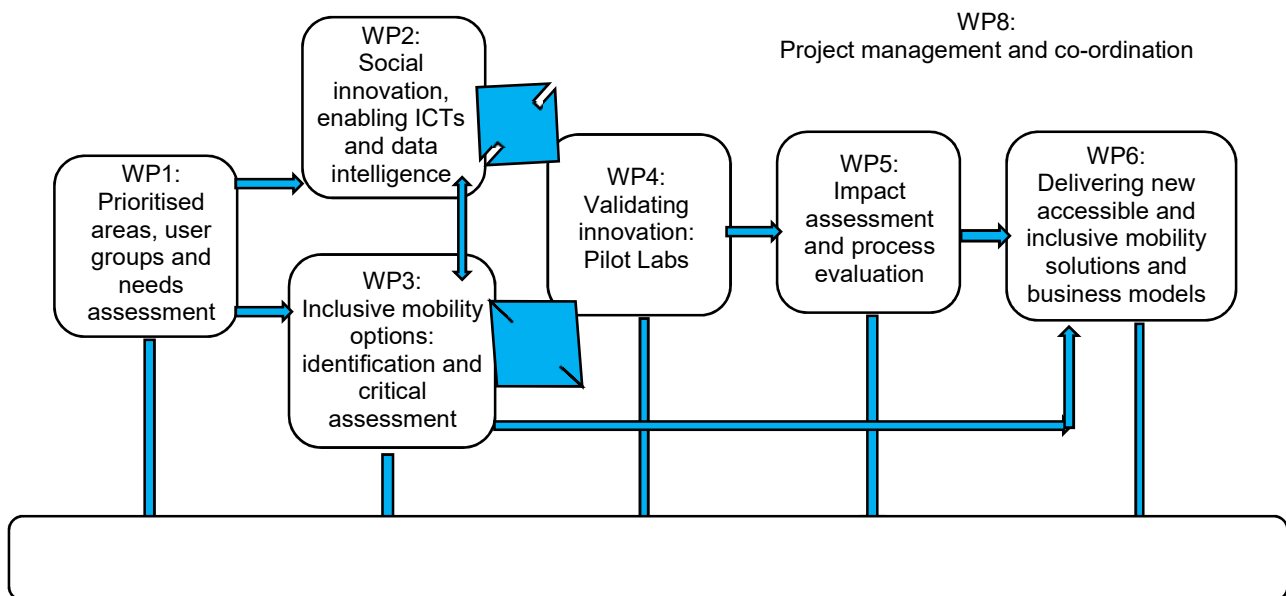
WP8:
Project management and co-ordination

WP2:
Social innovation, enabling ICTs and data intelligence

WP1:
Prioritised areas, user groups and needs assessment

WP3:
Inclusive mobility options: identification and critical assessment

WP4:
Validating innovation: Pilot Labs

WP5:
Impact assessment and process evaluation

WP6:
Delivering new accessible and inclusive mobility solutions and business models